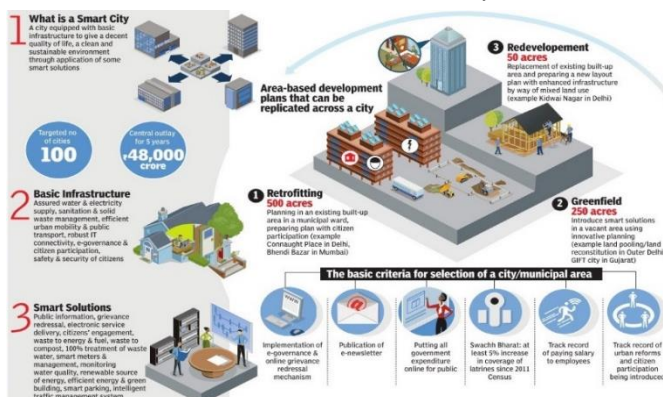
1 What is a Smart City
A city equipped with basic infrastructure to give a decent quality of life, a clean and sustainable environment through application of some smart solutions

Targeted no of cities
100

Central outlay for 5 years
₹48,000 crore

2 Basic Infrastructure
Assured water & electricity supply, sanitation & solid waste management, efficient urban mobility & public transport, robust IT connectivity, e-governance & citizen participation, safety & security of citizens

3 Smart Solutions
Public information, grievance redressal, electronic service delivery, citizens' engagement, waste to energy & fuel, waste to compost, 100% treatment of waste water, smart meters & management, monitoring water quality, renewable source of energy, efficient energy & green building, smart parking, intelligent traffic management system

Area-based development plans that can be replicated across a city

3 Redevelopement
50 acres
Replacement of existing built-up area and preparing a new layout plan with enhanced infrastructure by way of mixed land use (example Kidwai Nagar in Delhi)

1 Retrofitting
500 acres
Planning in an existing built-up area in a municipal ward, preparing plan with citizen participation (example Connaught Place in Delhi, Bhendi Bazar in Mumbai)

2 Greenfield
250 acres
Introduce smart solutions in a vacant area using innovative planning (example land pooling/land reconstitution in Outer Delhi GIFT city in Gujarat)

The basic criteria for selection of a city/municipal area

Implementation of e-governance & online grievance redressal mechanism

Publication of e-newsletter

Putting all government expenditure online for public

Swachh Bharat: at least 5% increase in coverage of latrines since 2011 Census

Track record of paying salary to employees

Track record of urban reforms and citizen participation being introduced